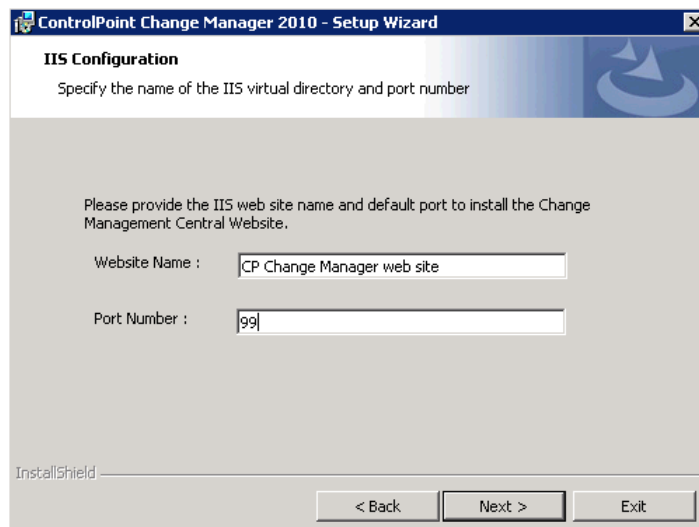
ControlPoint Change Manager 2010 - Setup Wizard

IIS Configuration

Specify the name of the IIS virtual directory and port number

Please provide the IIS web site name and default port to install the Change Management Central Website.

Website Name : CP Change Manager web site

Port Number : 99

InstallShield

< Back | Next > | Exit